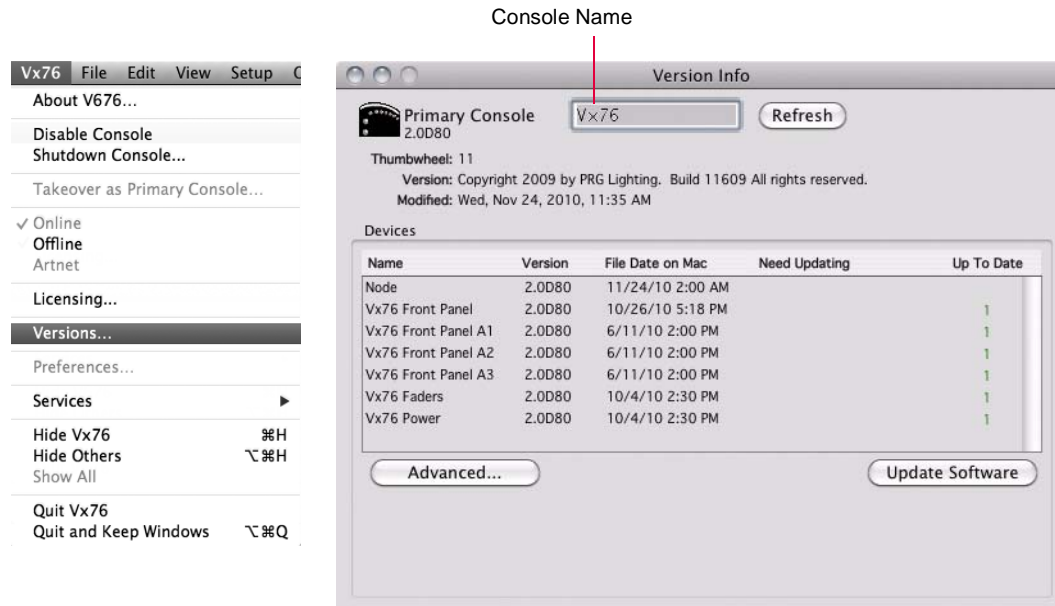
Console Name

Vx76 File Edit View Setup C

About V676...

Disable Console
Shutdown Console...

Takeover as Primary Console...

✓ Online
Offline
Artnet

Licensing...

Versions...

Preferences...

Services ▶

Hide Vx76 ⌘H
Hide Others ⌥⌘H
Show All

Quit Vx76
Quit and Keep Windows ⌥⌘Q

Version Info

Primary Console
2.0D80

Vx76

Refresh

Thumbwheel: 11
Version: Copyright 2009 by PRG Lighting. Build 11609 All rights reserved.
Modified: Wed, Nov 24, 2010, 11:35 AM

Devices

| Name | Version | File Date on Mac | Need Updating | Up To Date |
|---|---|---|---|---|
| Node | 2.0D80 | 11/24/10 2:00 AM | | |
| Vx76 Front Panel | 2.0D80 | 10/26/10 5:18 PM | | 1 |
| Vx76 Front Panel A1 | 2.0D80 | 6/11/10 2:00 PM | | 1 |
| Vx76 Front Panel A2 | 2.0D80 | 6/11/10 2:00 PM | | 1 |
| Vx76 Front Panel A3 | 2.0D80 | 6/11/10 2:00 PM | | 1 |
| Vx76 Faders | 2.0D80 | 10/4/10 2:30 PM | | 1 |
| Vx76 Power | 2.0D80 | 10/4/10 2:30 PM | | 1 |

Advanced...

Update Software